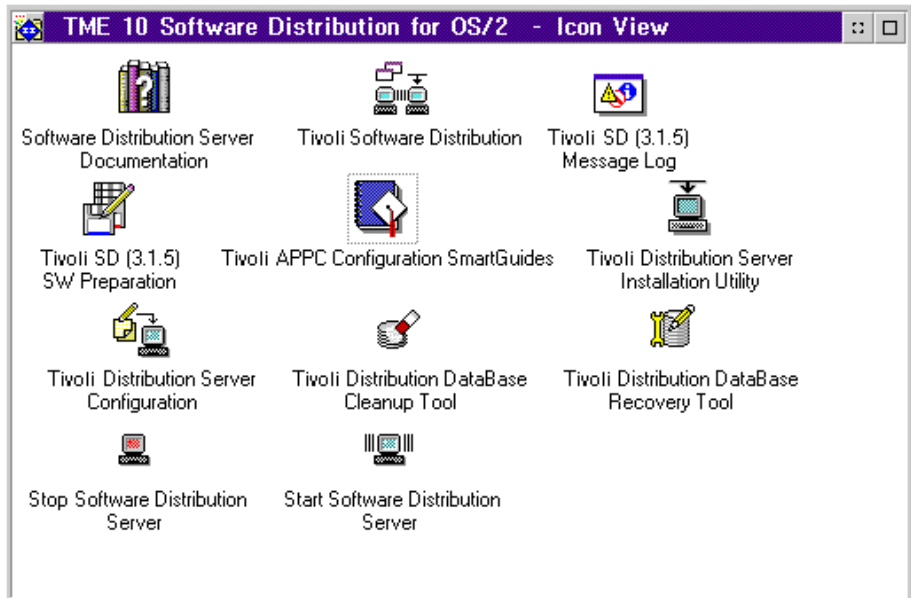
TME 10 Software Distribution for OS/2 - Icon View

Software Distribution Server Documentation

Tivoli Software Distribution

Tivoli SD (3.1.5) Message Log

Tivoli SD (3.1.5) SW Preparation

Tivoli APPC Configuration SmartGuides

Tivoli Distribution Server Installation Utility

Tivoli Distribution Server Configuration

Tivoli Distribution DataBase Cleanup Tool

Tivoli Distribution DataBase Recovery Tool

Stop Software Distribution Server

Start Software Distribution Server